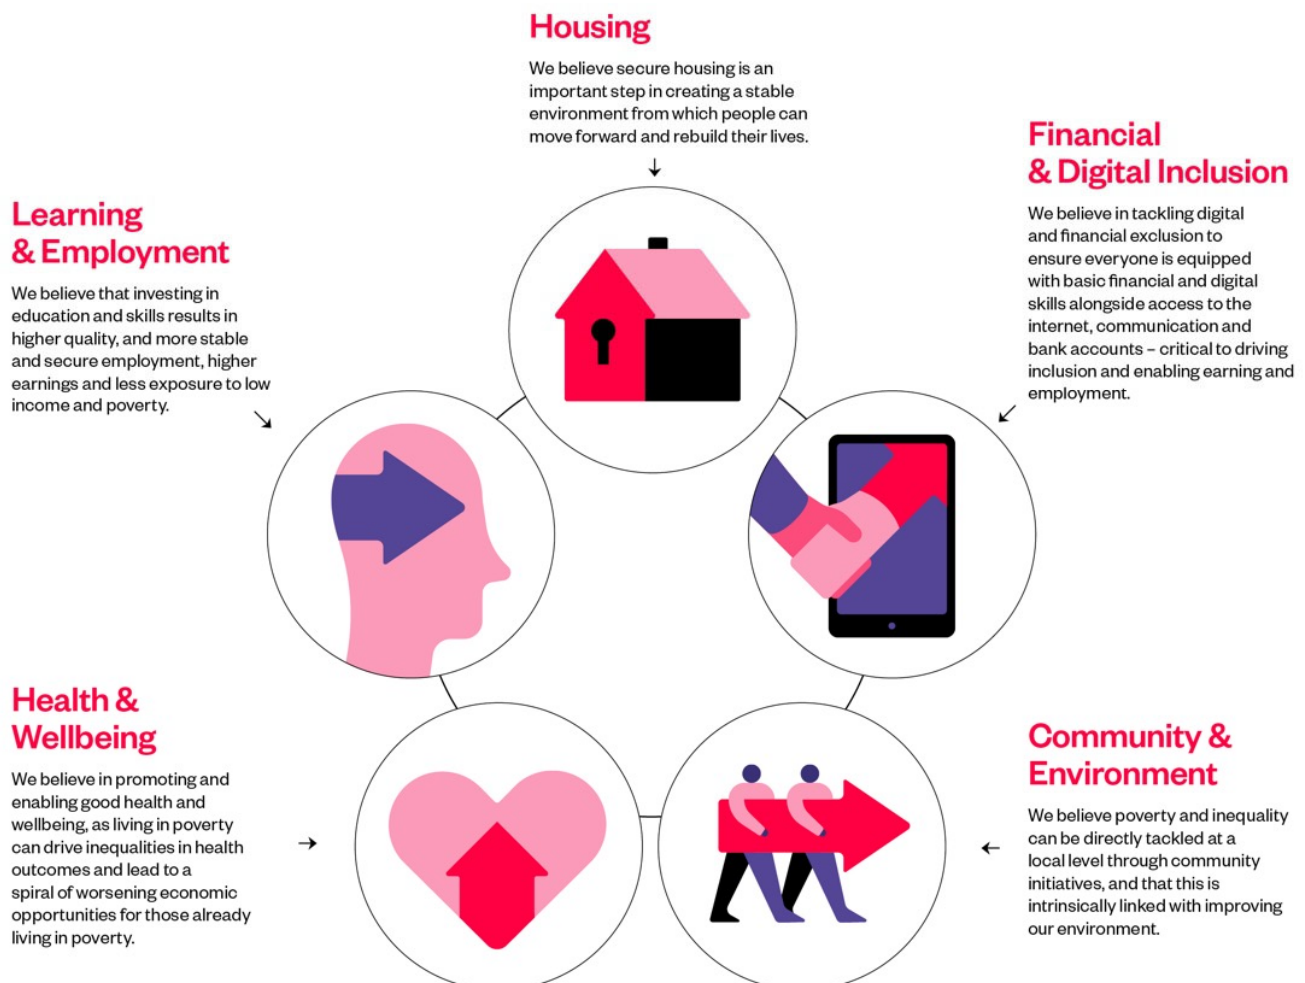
Housing

We believe secure housing is an important step in creating a stable environment from which people can move forward and rebuild their lives.

Financial & Digital Inclusion

We believe in tackling digital and financial exclusion to ensure everyone is equipped with basic financial and digital skills alongside access to the internet, communication and bank accounts – critical to driving inclusion and enabling earning and employment.

Learning & Employment

We believe that investing in education and skills results in higher quality, and more stable and secure employment, higher earnings and less exposure to low income and poverty.

Health & Wellbeing

We believe in promoting and enabling good health and wellbeing, as living in poverty can drive inequalities in health outcomes and lead to a spiral of worsening economic opportunities for those already living in poverty.

Community & Environment

We believe poverty and inequality can be directly tackled at a local level through community initiatives, and that this is intrinsically linked with improving our environment.